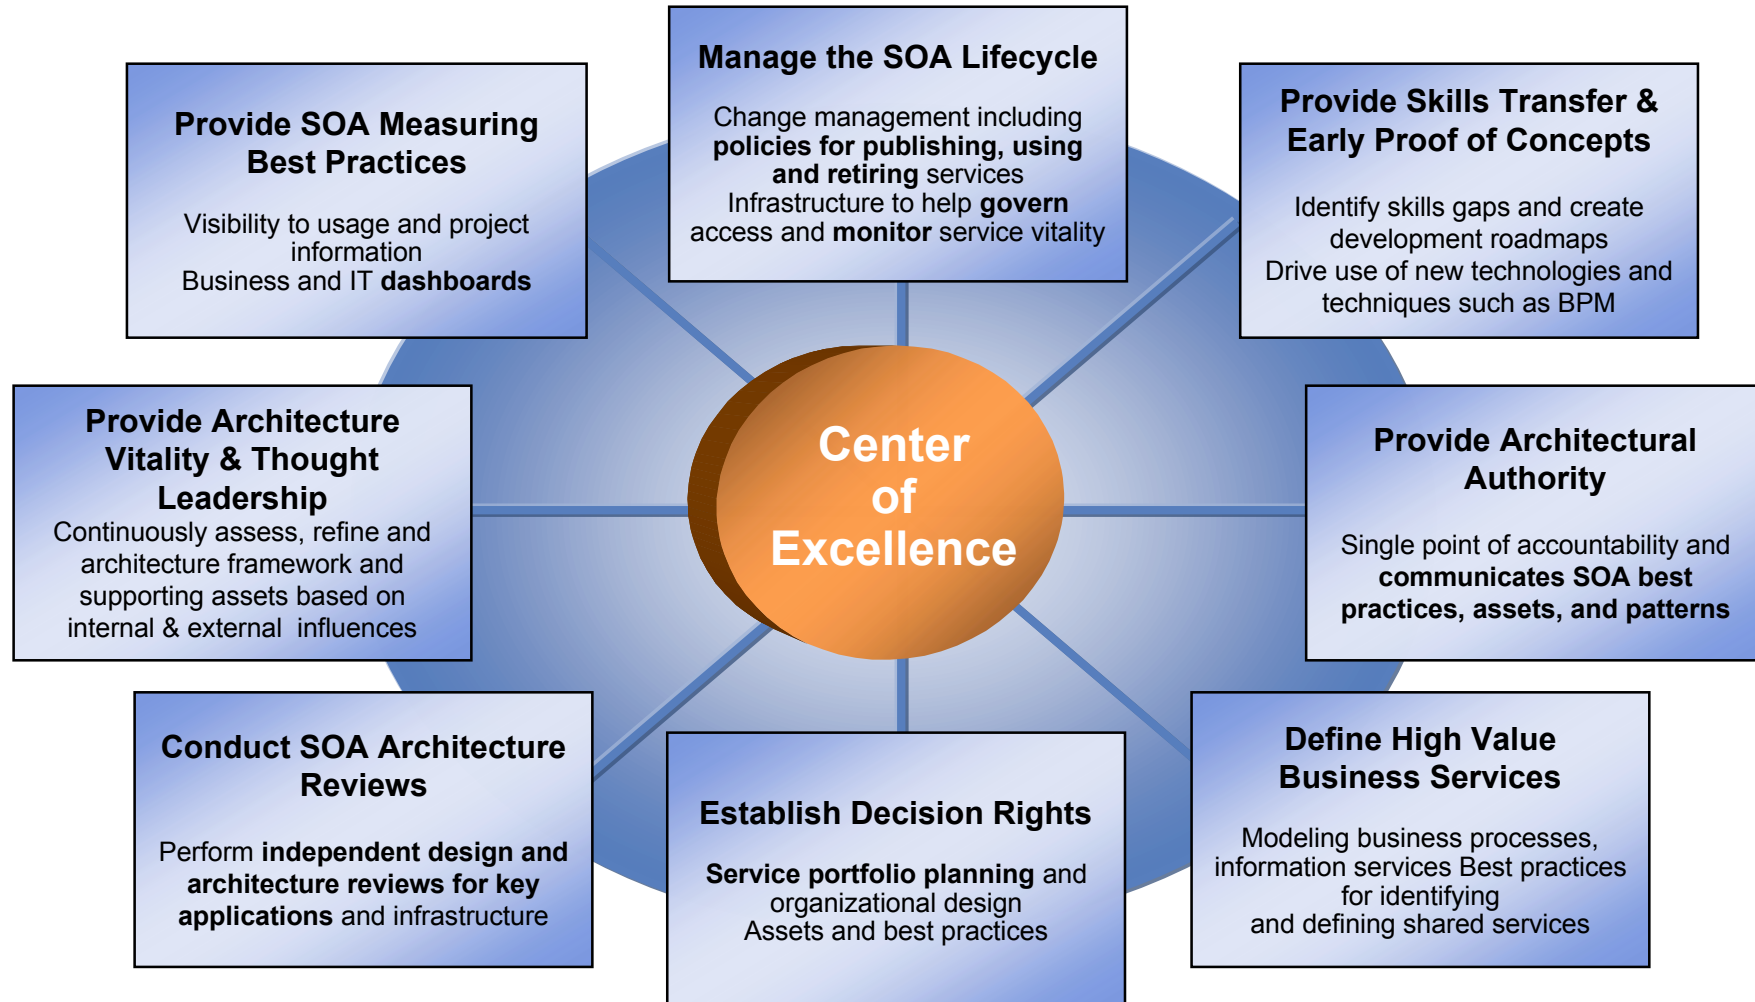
Manage the SOA Lifecycle

Change management including **policies for publishing, using and retiring** services
Infrastructure to help **govern** access and **monitor** service vitality

Provide SOA Measuring Best Practices

Visibility to usage and project information
Business and IT **dashboards**

Provide Skills Transfer & Early Proof of Concepts

Identify skills gaps and create development roadmaps
Drive use of new technologies and techniques such as BPM

Provide Architecture Vitality & Thought Leadership
Continuously assess, refine and architecture framework and supporting assets based on internal & external influences

Center of Excellence

Provide Architectural Authority

Single point of accountability and **communicates SOA best practices, assets, and patterns**

Conduct SOA Architecture Reviews

Perform **independent design and architecture reviews for key applications** and infrastructure

Establish Decision Rights

**Service portfolio planning** and organizational design
Assets and best practices

Define High Value Business Services

Modeling business processes, information services Best practices for identifying and defining shared services